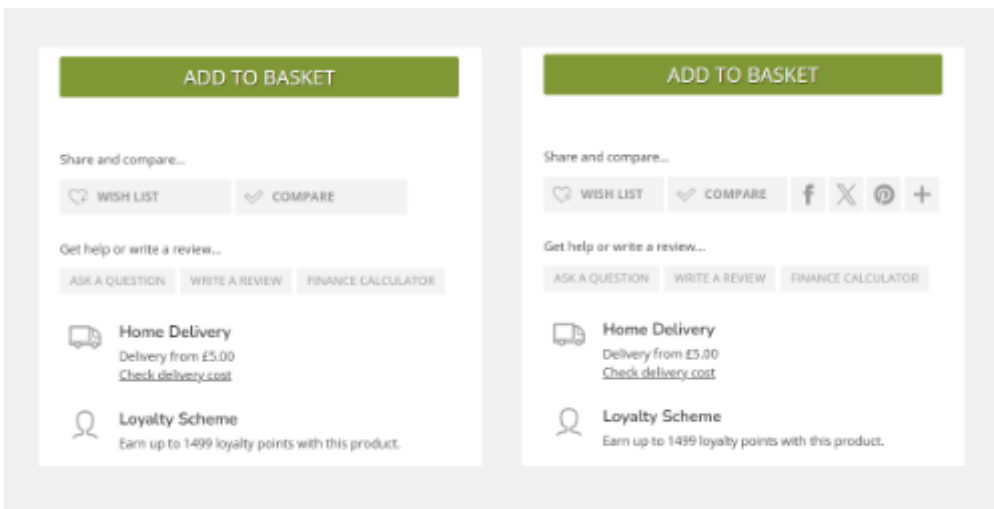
ADD TO BASKET

Share and compare...

WISH LIST COMPARE

Get help or write a review...

ASK A QUESTION WRITE A REVIEW FINANCE CALCULATOR

Home Delivery
Delivery from £5.00
Check delivery cost

Loyalty Scheme
Earn up to 1499 loyalty points with this product.

ADD TO BASKET

Share and compare...

WISH LIST COMPARE f X +

Get help or write a review...

ASK A QUESTION WRITE A REVIEW FINANCE CALCULATOR

Home Delivery
Delivery from £5.00
Check delivery cost

Loyalty Scheme
Earn up to 1499 loyalty points with this product.